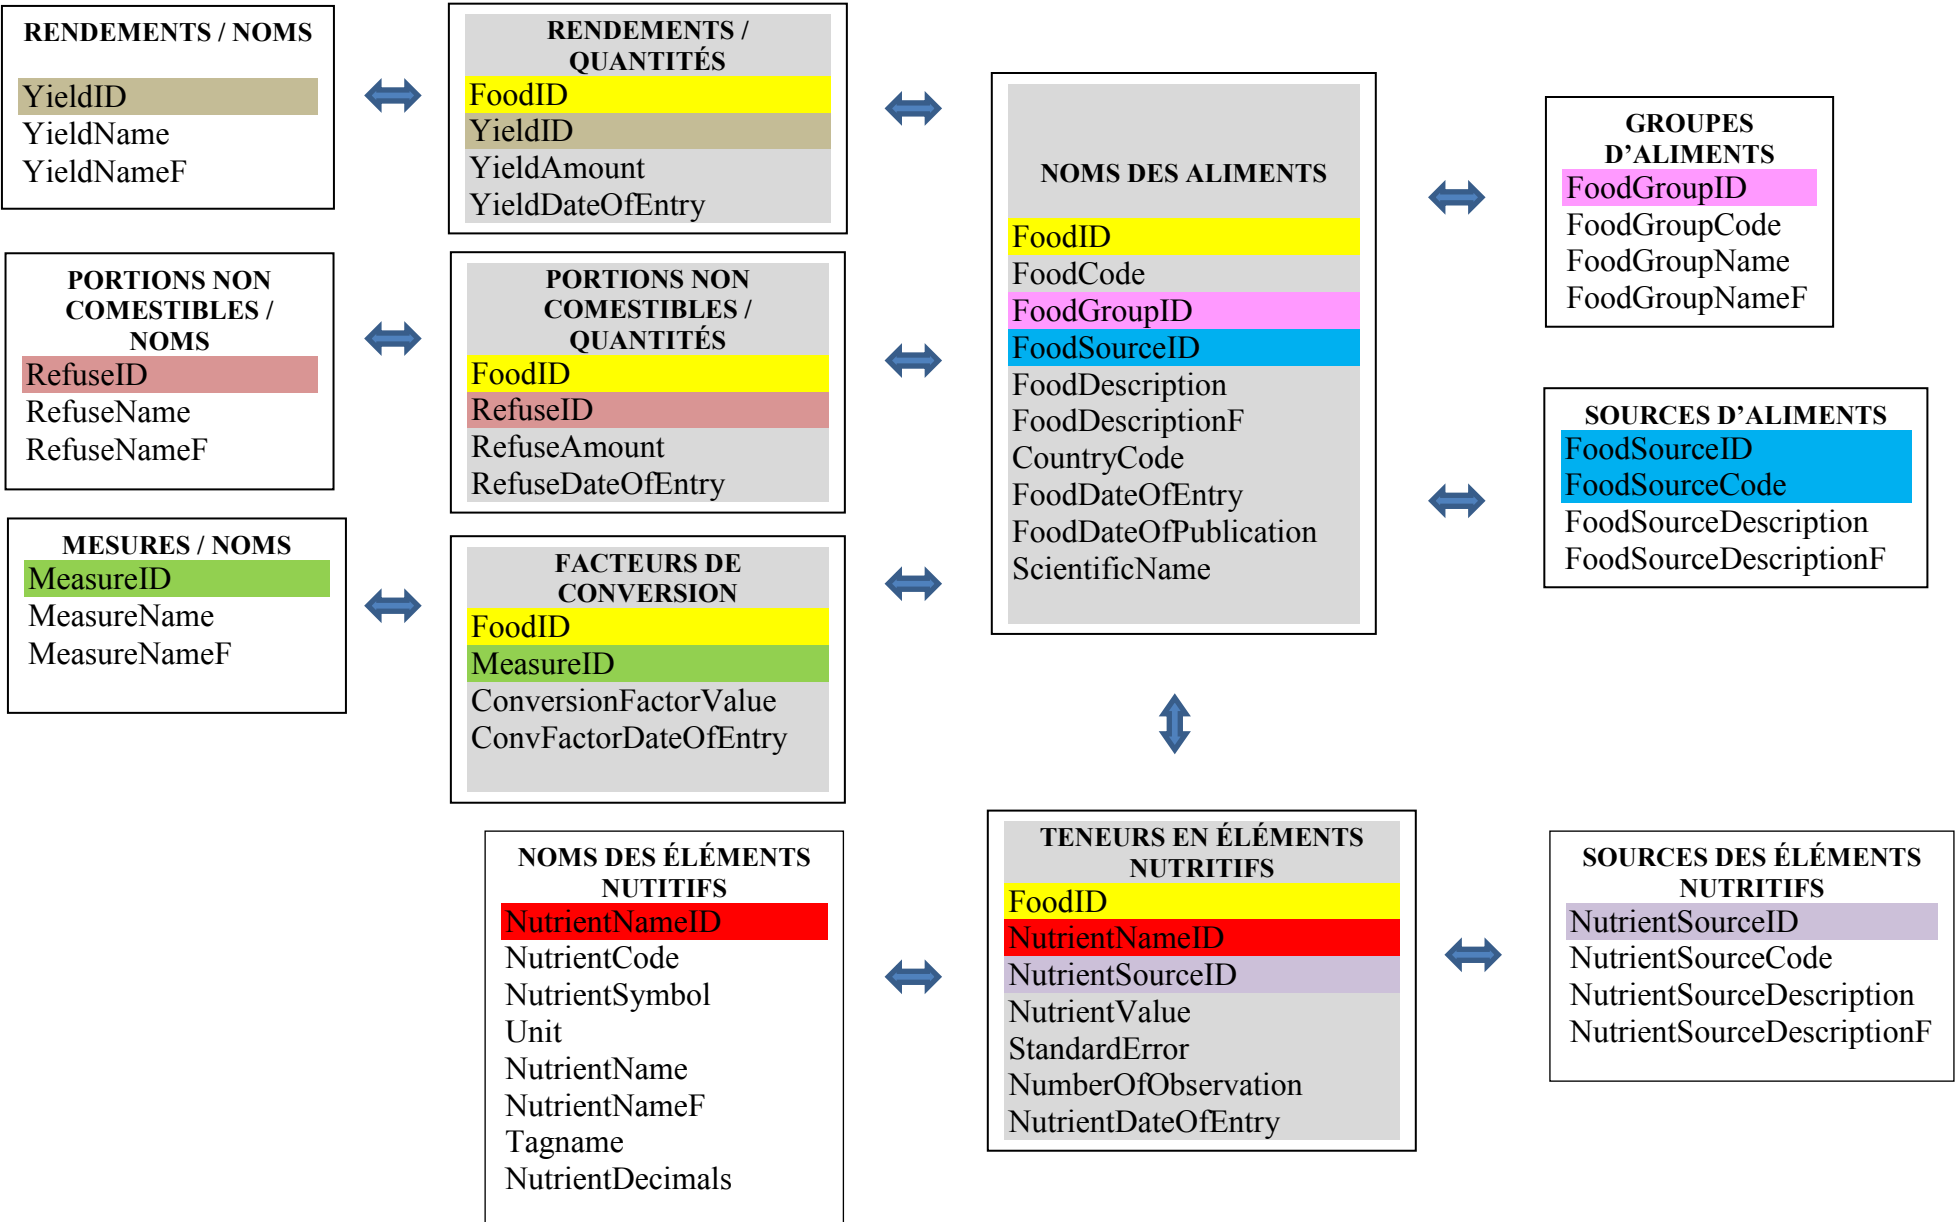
RENDEMENTS / NOMS
YieldID
YieldName
YieldNameF

RENDEMENTS / QUANTITÉS
FoodID
YieldID
YieldAmount
YieldDateOfEntry

NOMS DES ALIMENTS
FoodID
FoodCode
FoodGroupID
FoodSourceID
FoodDescription
FoodDescriptionF
CountryCode
FoodDateOfEntry
FoodDateOfPublication
ScientificName

GROUPES D'ALIMENTS
FoodGroupID
FoodGroupCode
FoodGroupName
FoodGroupNameF

PORTIONS NON COMESTIBLES / NOMS
RefuseID
RefuseName
RefuseNameF

PORTIONS NON COMESTIBLES / QUANTITÉS
FoodID
RefuseID
RefuseAmount
RefuseDateOfEntry

SOURCES D'ALIMENTS
FoodSourceID
FoodSourceCode
FoodSourceDescription
FoodSourceDescriptionF

MESURES / NOMS
MeasureID
MeasureName
MeasureNameF

FACTEURS DE CONVERSION
FoodID
MeasureID
ConversionFactorValue
ConvFactorDateOfEntry

NOMS DES ÉLÉMENTS NUTITIFS
NutrientNameID
NutrientCode
NutrientSymbol
Unit
NutrientName
NutrientNameF
Tagname
NutrientDecimals

TENEURS EN ÉLÉMENTS NUTRITIFS
FoodID
NutrientNameID
NutrientSourceID
NutrientValue
StandardError
NumberOfObservation
NutrientDateOfEntry

SOURCES DES ÉLÉMENTS NUTRITIFS
NutrientSourceID
NutrientSourceCode
NutrientSourceDescription
NutrientSourceDescriptionF